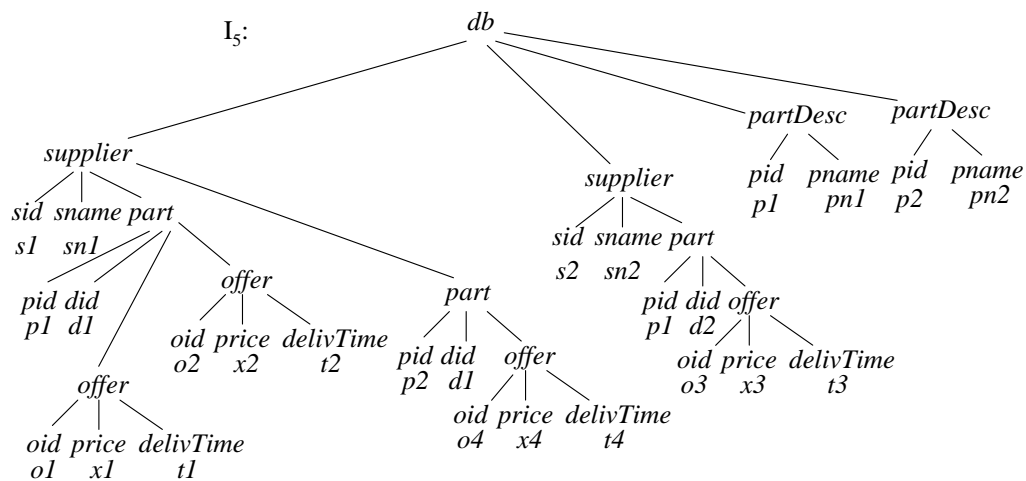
$I_5$:

db

supplier

sid s1

sname sn1

part

pid p1

did d1

offer

oid o1

price x1

delivTime t1

offer

oid o2

price x2

delivTime t2

part

pid p2

did d1

offer

oid o4

price x4

delivTime t4

supplier

sid s2

sname sn2

part

pid p1

did d2

offer

oid o3

price x3

delivTime t3

partDesc

pid p1

pname pn1

partDesc

pid p2

pname pn2